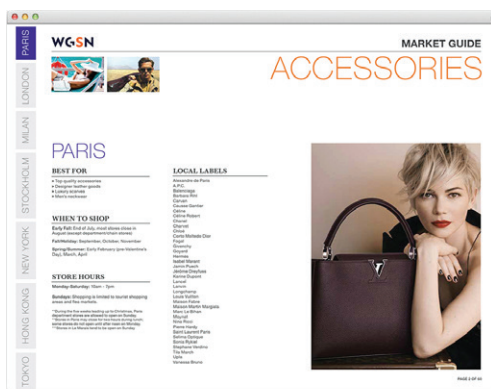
PARIS
LONDON
MILAN
STOCKHOLM
NEW YORK
HONG KONG
TOKYO

WGSN

MARKET GUIDE

ACCESSORIES

PARIS

BEST FOR

• Top quality accessories
• Designer leather goods
• Luxury scarves
• Men's neckwear

WHEN TO SHOP

Early Fall: End of July, most stores close in August (except department/chain stores)

Fall/Holiday: September, October, November

Spring/Summer: Early February (pre-Valentine's Day), March, April

STORE HOURS

Monday-Saturday: 10am - 7pm

Sundays: Shopping is limited to tourist shopping areas and flea markets.

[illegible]

LOCAL LABELS

Alexandre de Paris
A.P.C.
Balenciaga
Barbara Rihl
Carven
Causse Gantier
Céline
Céline Robert
Chanel
Chloé
Corto Moltedo Dior
Fogal
Givenchy
Goyard
Hermès
Isabel Marant
Jamin Puech
Jérôme Dreyfuss
Karine Dupont
Lanvin
Lanvin
Longchamp
Louis Vuitton
Maison Fabre
Maison Martin Margiela
Marc Le Bihan
Miu/rel
Nina Ricci
Pierre Hardy
Saint Laurent Paris
Sabrina Optique
Sonia Rykiel
Stéphane Verdino
Tila March
Ugly
Vanessa Bruno

PAGE 3 OF 50